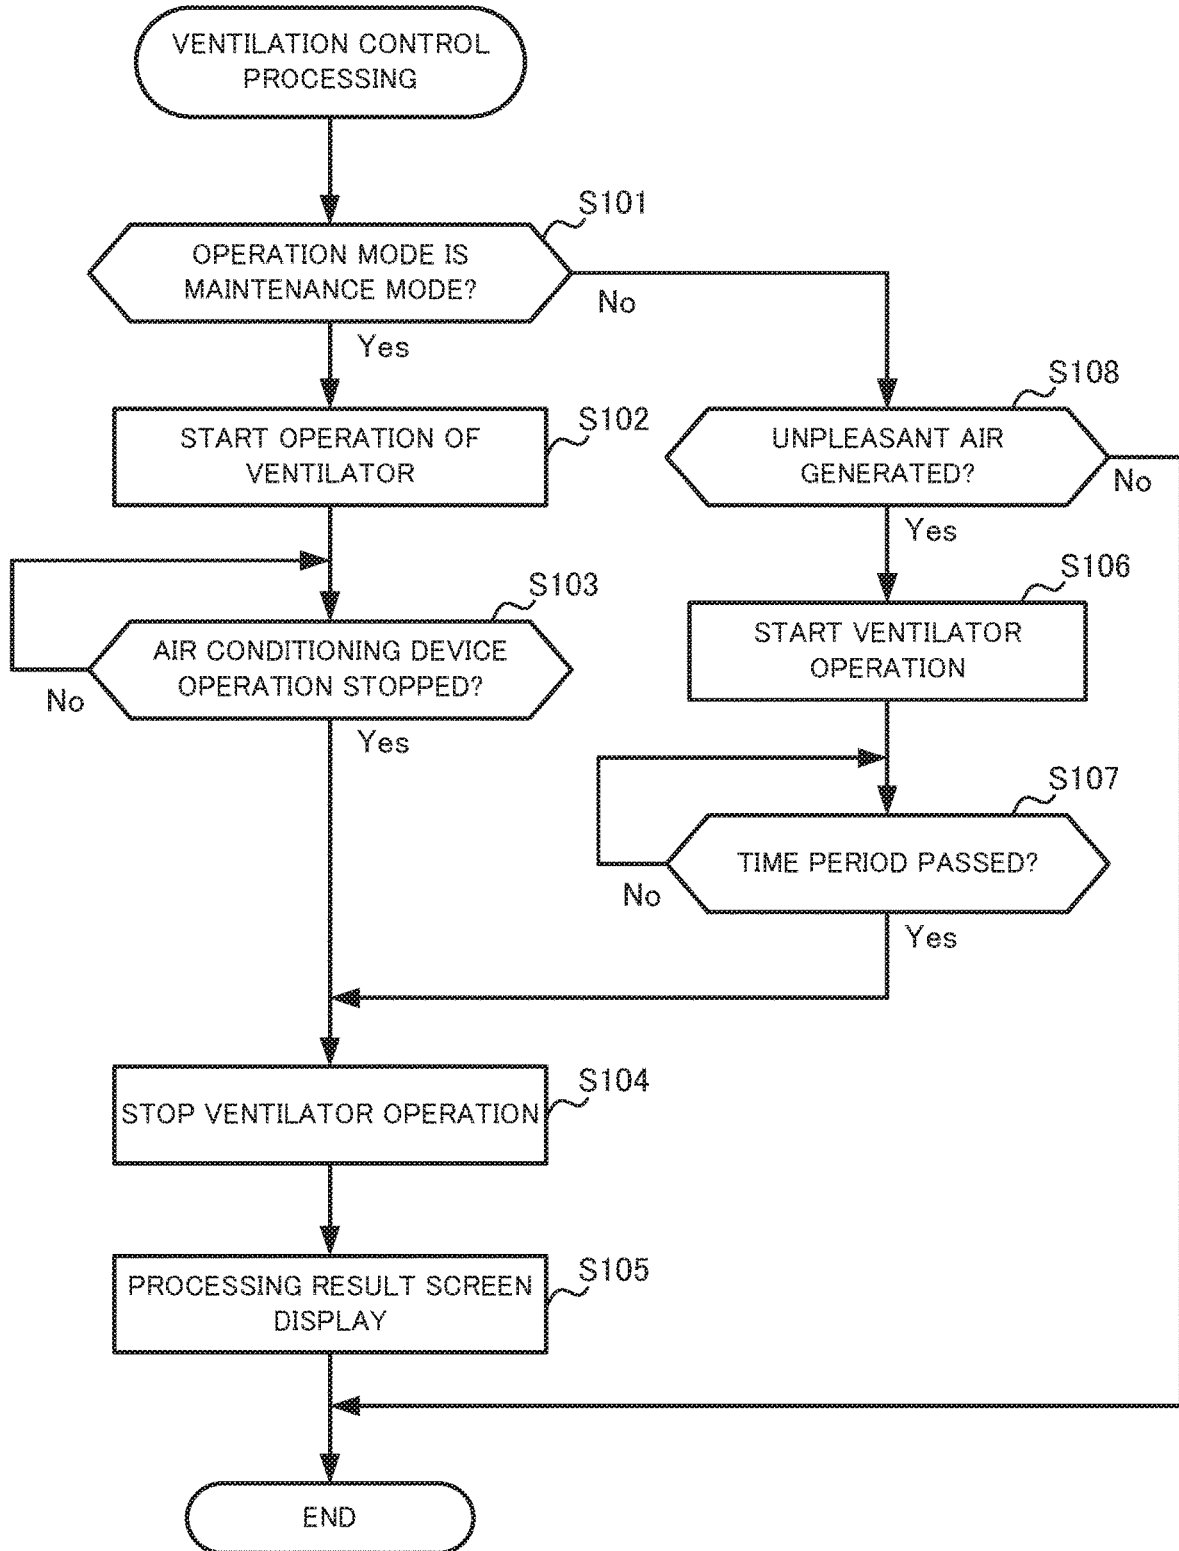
VENTILATION CONTROL PROCESSING

S101

OPERATION MODE IS MAINTENANCE MODE?

No

Yes

S102

START OPERATION OF VENTILATOR

S103

AIR CONDITIONING DEVICE OPERATION STOPPED?

No

Yes

S108

UNPLEASANT AIR GENERATED?

No

Yes

S106

START VENTILATOR OPERATION

S107

TIME PERIOD PASSED?

No

Yes

S104

STOP VENTILATOR OPERATION

S105

PROCESSING RESULT SCREEN DISPLAY

END